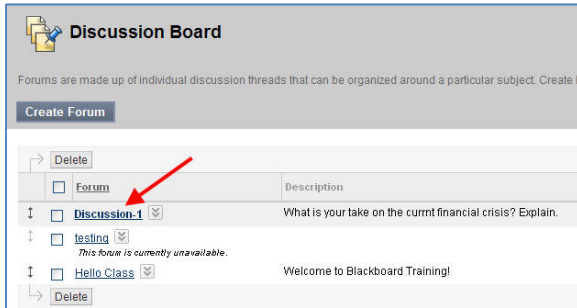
Discussion Board

Forums are made up of individual discussion threads that can be organized around a particular subject. Create I

Create Forum

Delete

| Forum | Description |
|---|---|
| Discussion-1 | What is your take on the currnt financial crisis? Explain. |
| testing<br>This forum is currently unavailable. | |
| Hello Class | Welcome to Blackboard Training! |

Delete